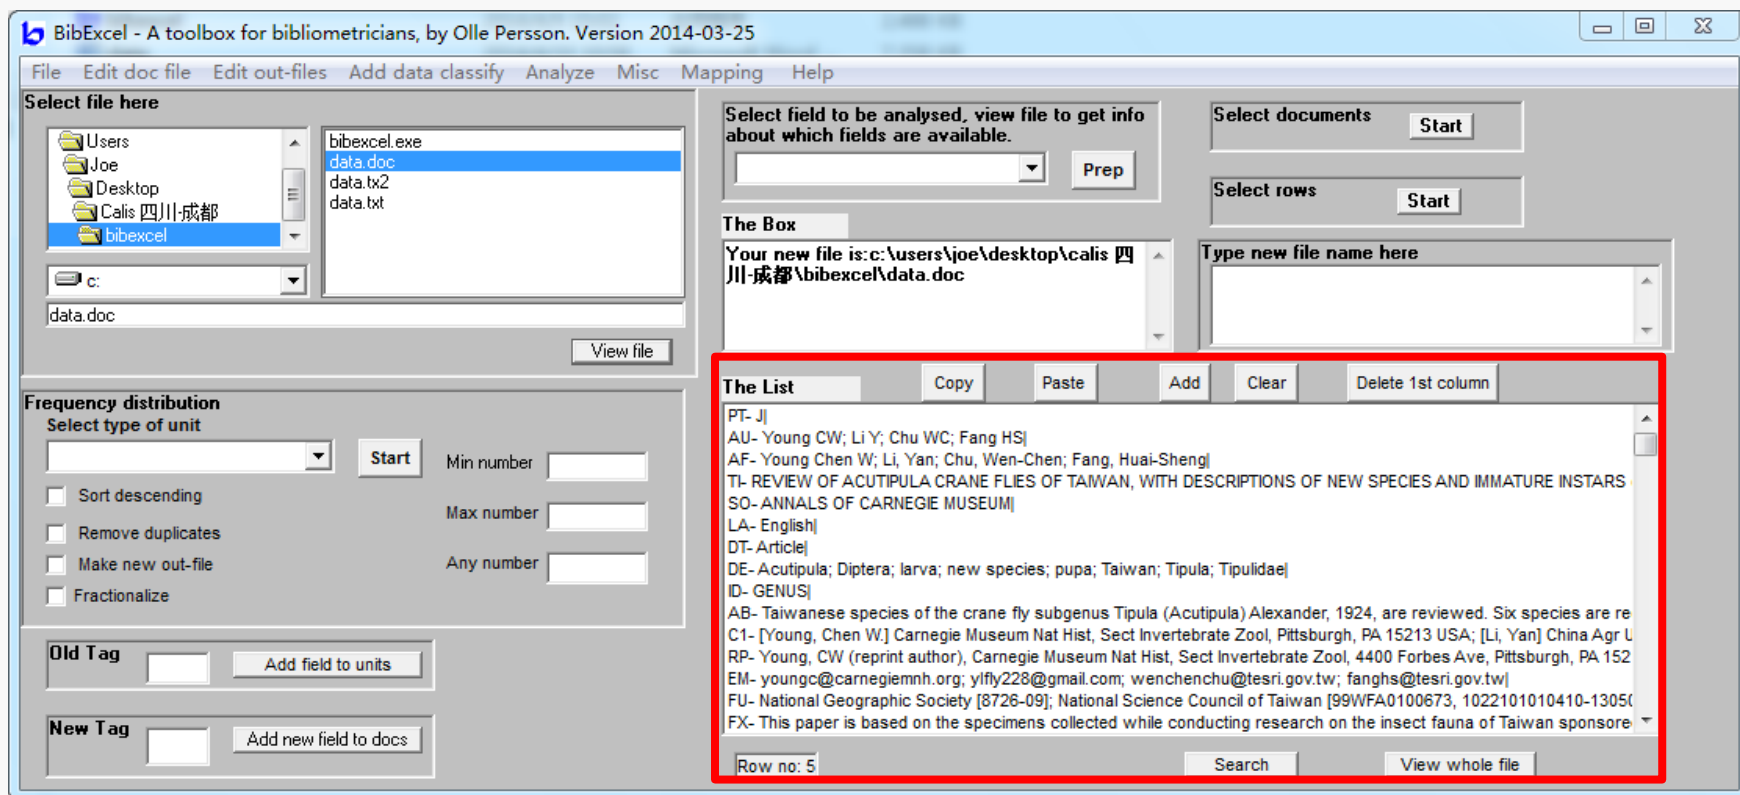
BibExcel - A toolbox for bibliometricians, by Olle Persson. Version 2014-03-25

File Edit doc file Edit out-files Add data classify Analyze Misc Mapping Help

Select file here

Users
Joe
Desktop
Calis 四川-成都
bibexcel

c:

bibexcel.exe
data.doc
data.tx2
data.txt

data.doc

View file

Frequency distribution
Select type of unit

Start

Min number

Max number

Any number

Sort descending

Remove duplicates

Make new out-file

Fractionalize

Old Tag

Add field to units

New Tag

Add new field to docs

Select field to be analysed, view file to get info about which fields are available.

Prep

Select documents Start

Select rows Start

The Box

Your new file is:c:\users\joe\desktop\calis 四川-成都\bibexcel\data.doc

Type new file name here

The List

Copy Paste Add Clear Delete 1st column

PT- J|
AU- Young CW; Li Y; Chu WC; Fang HS|
AF- Young Chen W; Li, Yan; Chu, Wen-Chen; Fang, Huai-Sheng|
TI- REVIEW OF ACUTIPULA CRANE FLIES OF TAIWAN, WITH DESCRIPTIONS OF NEW SPECIES AND IMMATURE INSTARS
SO- ANNALS OF CARNEGIE MUSEUM|
LA- English|
DT- Article|
DE- Acutipula; Diptera; larva; new species; pupa; Taiwan; Tipula; Tipulidae|
ID- GENUS|
AB- Taiwanese species of the crane fly subgenus Tipula (Acutipula) Alexander, 1924, are reviewed. Six species are re
C1- [Young, Chen W.] Carnegie Museum Nat Hist, Sect Invertebrate Zool, Pittsburgh, PA 15213 USA; [Li, Yan] China Agr U
RP- Young, CW (reprint author), Carnegie Museum Nat Hist, Sect Invertebrate Zool, 4400 Forbes Ave, Pittsburgh, PA 152
EM- youngc@carnegiemnh.org; ylfly228@gmail.com; wenchenchu@tesri.gov.tw; fanghs@tesri.gov.tw|
FU- National Geographic Society [8726-09]; National Science Council of Taiwan [99WFA0100673, 1022101010410-1305
FX- This paper is based on the specimens collected while conducting research on the insect fauna of Taiwan sponsore

Row no: 5

Search

View whole file